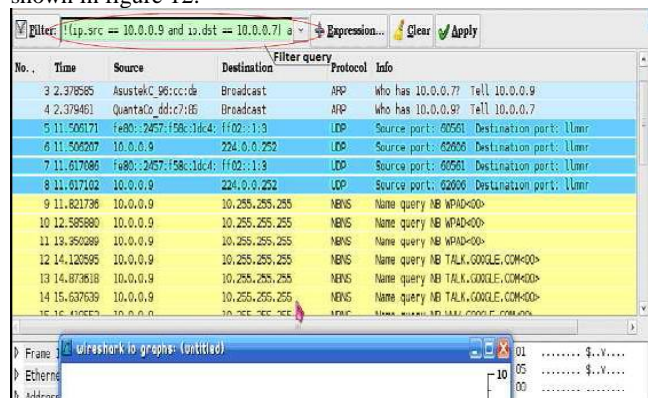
shown in figure 12.

Filter: !(ip.src == 10.0.0.9 and ip.dst == 10.0.0.7) a Expression... Clear Apply

Filter query

| No. | Time | Source | Destination | Protocol | Info |
|---|---|---|---|---|---|
| 3 | 2.378585 | AsustekC_96:cc:da | Broadcast | ARP | Who has 10.0.0.7? Tell 10.0.0.9 |
| 4 | 2.379461 | QuantaCo_dd:c7:85 | Broadcast | ARP | Who has 10.0.0.9? Tell 10.0.0.7 |
| 5 | 11.506171 | fe80::2457:f58c:1dc4: | ff02::1:3 | UDP | Source port: 60561 Destination port: llmnr |
| 6 | 11.506207 | 10.0.0.9 | 224.0.0.252 | UDP | Source port: 62606 Destination port: llmnr |
| 7 | 11.617086 | fe80::2457:f58c:1dc4: | ff02::1:3 | UDP | Source port: 60561 Destination port: llmnr |
| 8 | 11.617102 | 10.0.0.9 | 224.0.0.252 | UDP | Source port: 62606 Destination port: llmnr |
| 9 | 11.821736 | 10.0.0.9 | 10.255.255.255 | NBNS | Name query NB WPAD<00> |
| 10 | 12.585880 | 10.0.0.9 | 10.255.255.255 | NBNS | Name query NB WPAD<00> |
| 11 | 13.350289 | 10.0.0.9 | 10.255.255.255 | NBNS | Name query NB WPAD<00> |
| 12 | 14.120595 | 10.0.0.9 | 10.255.255.255 | NBNS | Name query NB TALK.GOOGLE.COM<00> |
| 13 | 14.873618 | 10.0.0.9 | 10.255.255.255 | NBNS | Name query NB TALK.GOOGLE.COM<00> |
| 14 | 15.637639 | 10.0.0.9 | 10.255.255.255 | NBNS | Name query NB TALK.GOOGLE.COM<00> |
| 15 | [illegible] | 10.0.0.9 | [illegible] | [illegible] | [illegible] |

Frame
Etherne
Address

Wireshark IO Graphs: (Untitled)

10

01 ........ $..v....
05 ........ $..v....
00 ........ ........